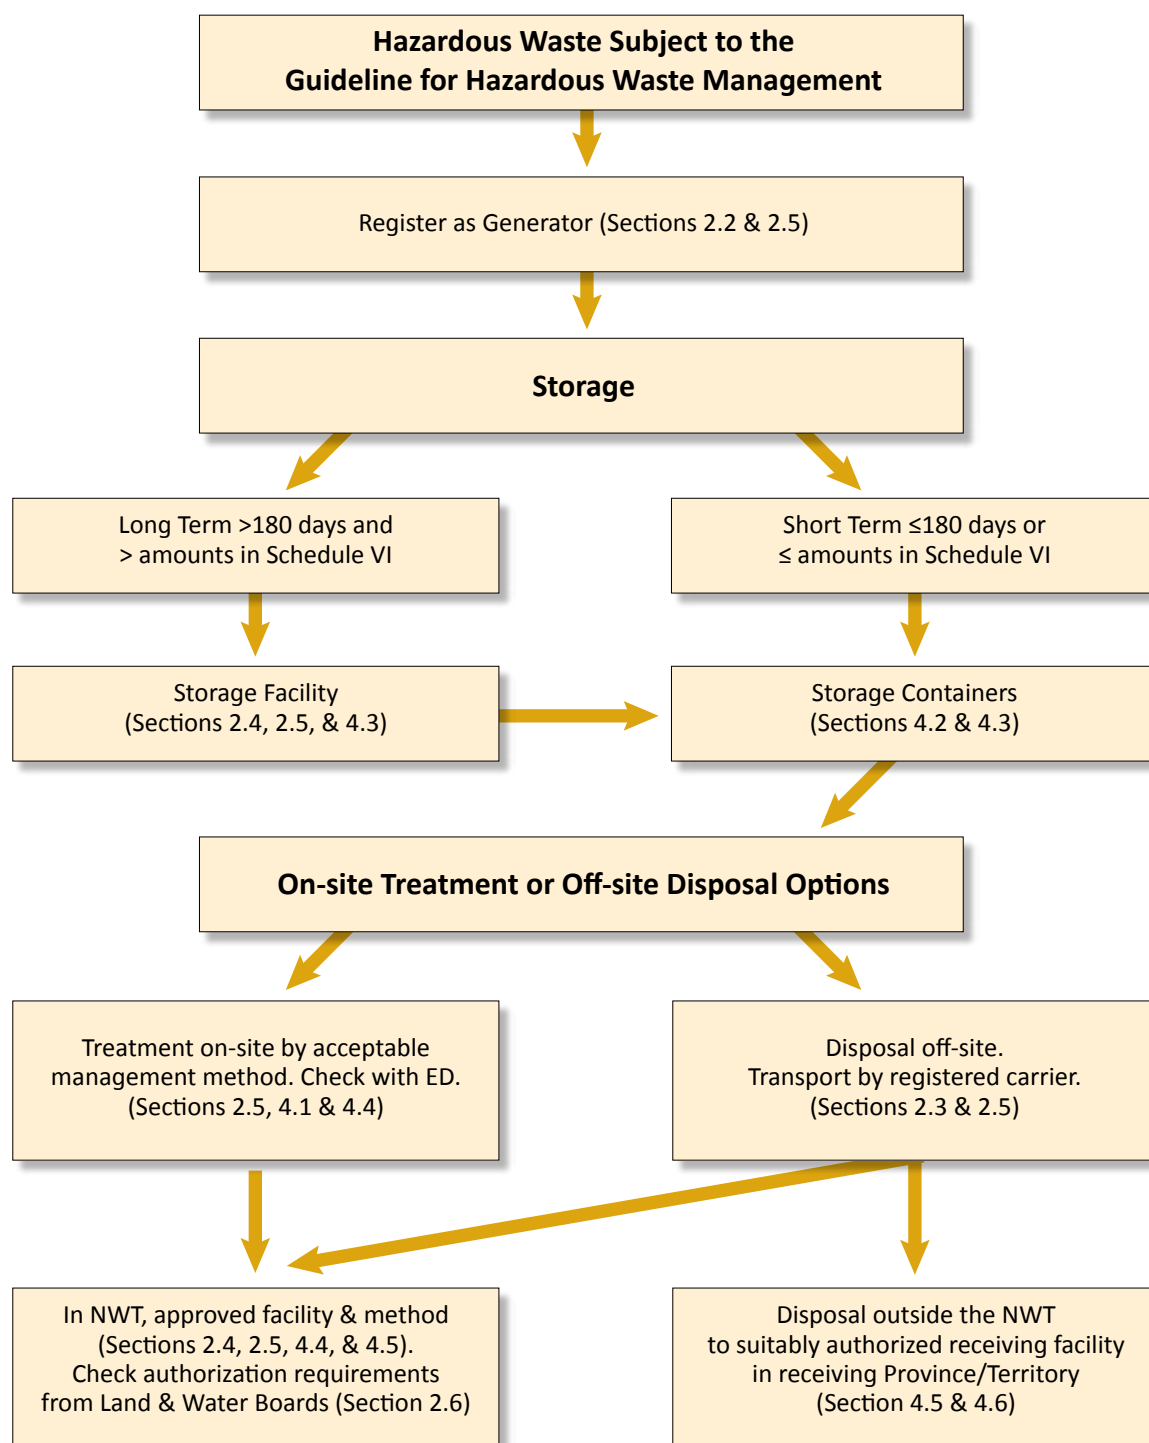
Hazardous Waste Subject to the
Guideline for Hazardous Waste Management

Register as Generator (Sections 2.2 & 2.5)

Storage

Long Term >180 days and
> amounts in Schedule VI

Short Term ≤180 days or
≤ amounts in Schedule VI

Storage Facility
(Sections 2.4, 2.5, & 4.3)

Storage Containers
(Sections 4.2 & 4.3)

On-site Treatment or Off-site Disposal Options

Treatment on-site by acceptable management method. Check with ED.
(Sections 2.5, 4.1 & 4.4)

Disposal off-site.
Transport by registered carrier.
(Sections 2.3 & 2.5)

In NWT, approved facility & method
(Sections 2.4, 2.5, 4.4, & 4.5).
Check authorization requirements from Land & Water Boards (Section 2.6)

Disposal outside the NWT
to suitably authorized receiving facility in receiving Province/Territory
(Section 4.5 & 4.6)